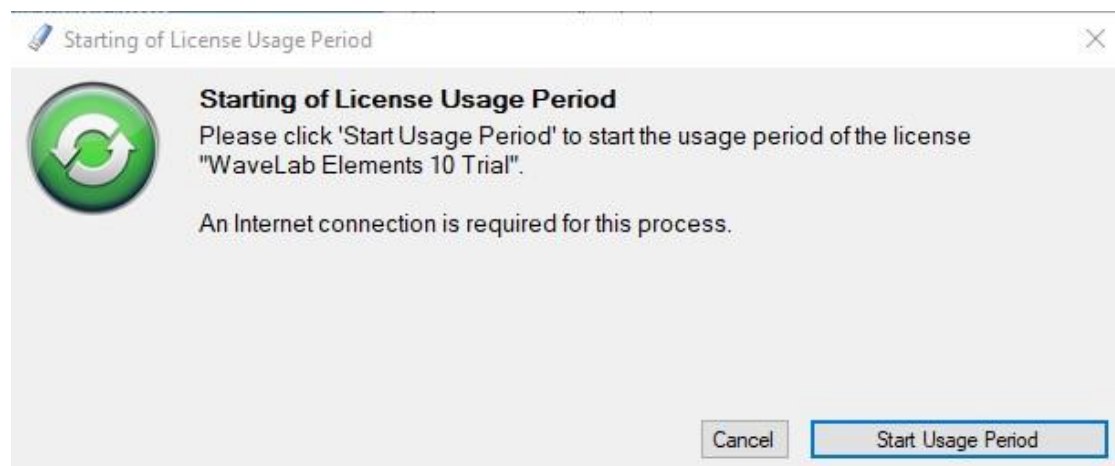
Starting of License Usage Period

Starting of License Usage Period
Please click 'Start Usage Period' to start the usage period of the license "WaveLab Elements 10 Trial".

An Internet connection is required for this process.

Cancel Start Usage Period